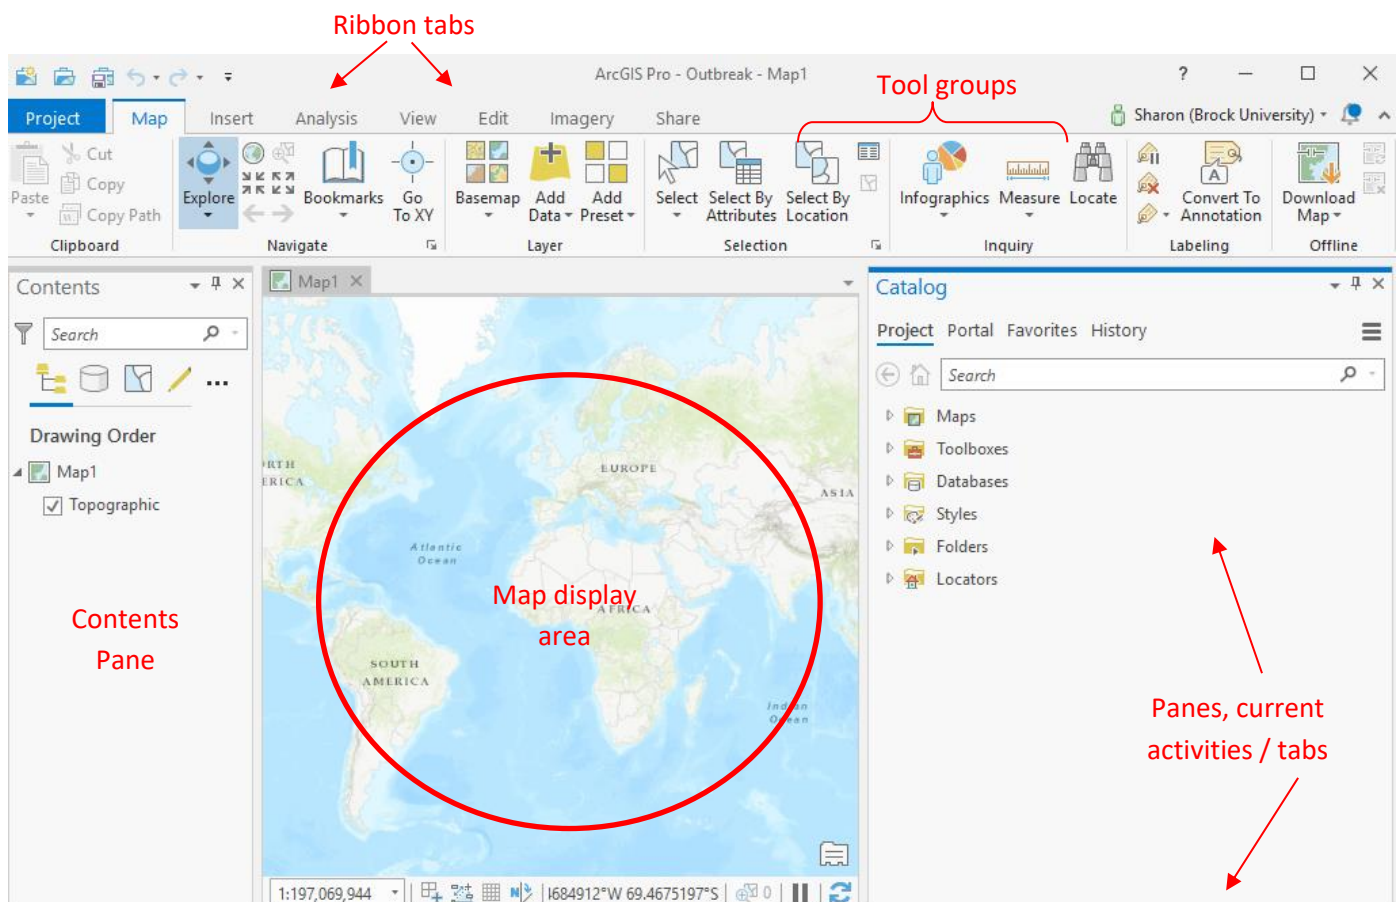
Ribbon tabs

ArcGIS Pro - Outbreak - Map1

Tool groups

?

Project Map Insert Analysis View Edit Imagery Share

Sharon (Brock University)

Paste Cut Copy Copy Path
Clipboard

Explore Bookmarks Go To XY
Navigate

Basemap Add Data Add Preset
Layer

Select Select By Attributes Select By Location
Selection

Infographics Measure Locate
Inquiry

Convert To Annotation
Labeling

Download Map
Offline

Contents

Search

Drawing Order

Map1

Topographic

Contents Pane

Map1

RTH
ERICA

EUROPE

ASIA

Atlantic Ocean

Map display area

AFRICA

SOUTH AMERICA

Indian Ocean

1:197,069,944

1684912°W 69.4675197°S

Catalog

Project Portal Favorites History

Search

Maps
Toolboxes
Databases
Styles
Folders
Locators

Panes, current activities / tabs